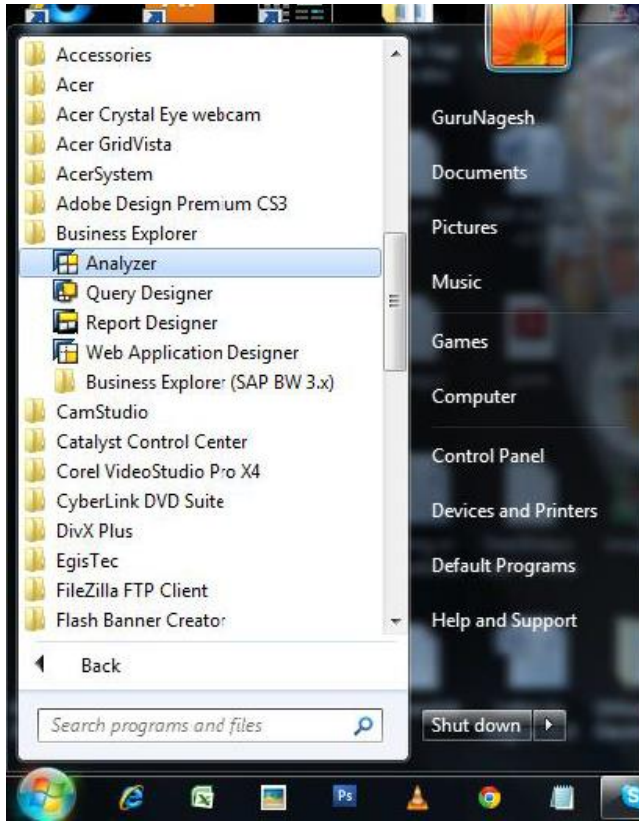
Accessories
Acer
Acer Crystal Eye webcam
Acer GridVista
AcerSystem
Adobe Design Premium CS3
Business Explorer
Analyzer
Query Designer
Report Designer
Web Application Designer
Business Explorer (SAP BW 3.x)
CamStudio
Catalyst Control Center
Corel VideoStudio Pro X4
CyberLink DVD Suite
DivX Plus
EgisTec
FileZilla FTP Client
Flash Banner Creator
Back
Search programs and files

GuruNagesh
Documents
Pictures
Music
Games
Computer
Control Panel
Devices and Printers
Default Programs
Help and Support
Shut down

Ps